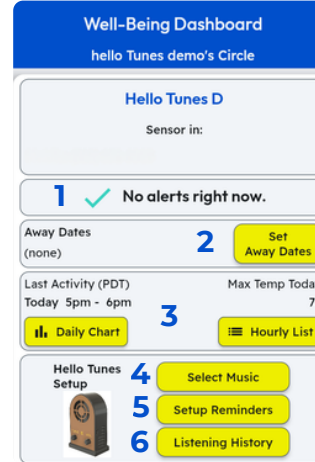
Well-Being Dashboard
hello Tunes demo's Circle

Hello Tunes D
Sensor in:

1 No alerts right now.

Away Dates
(none)
2 Set Away Dates

Last Activity (PDT)
Today 5pm - 6pm
Max Temp Toda
7
Daily Chart
3
Hourly List

Hello Tunes Setup
4 Select Music
5 Setup Reminders
6 Listening History